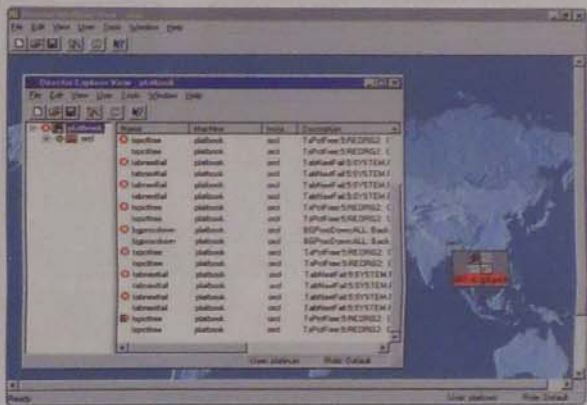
File Edit View User Tools Window Help

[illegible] Explorer View - platbook

File Edit View User Tools Window Help

platbook
sed

| Name | Machine | Inst | Description |
|---|---|---|---|
| tspcfree | platbook | sed | TsPcFree:5:REDRG2 |
| tspcfree | platbook | sed | TsPcFree:5:REDRG2 |
| tabnewfail | platbook | sed | TabNewFail:5:SYSTEM |
| tabnewfail | platbook | sed | TabNewFail:5:SYSTEM |
| tabnewfail | platbook | sed | TabNewFail:5:SYSTEM |
| tspcfree | platbook | sed | TsPcFree:5:REDRG2 |
| tspcfree | platbook | sed | TsPcFree:5:REDRG2 |
| bgpcdown | platbook | sed | BGProcDown:ALL: Back |
| bgpcdown | platbook | sed | BGProcDown:ALL: Back |
| tspcfree | platbook | sed | TsPcFree:5:REDRG2 |
| tspcfree | platbook | sed | TsPcFree:5:REDRG2 |
| tabnewfail | platbook | sed | TabNewFail:5:SYSTEM |
| tabnewfail | platbook | sed | TabNewFail:5:SYSTEM |
| tabnewfail | platbook | sed | TabNewFail:5:SYSTEM |
| tabnewfail | platbook | sed | TabNewFail:5:SYSTEM |
| tspcfree | platbook | sed | TsPcFree:5:REDRG2 |
| tspcfree | platbook | sed | TsPcFree:5:REDRG2 |

User: platbook Role: Default

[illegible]

Ready User: platbook Role: Default